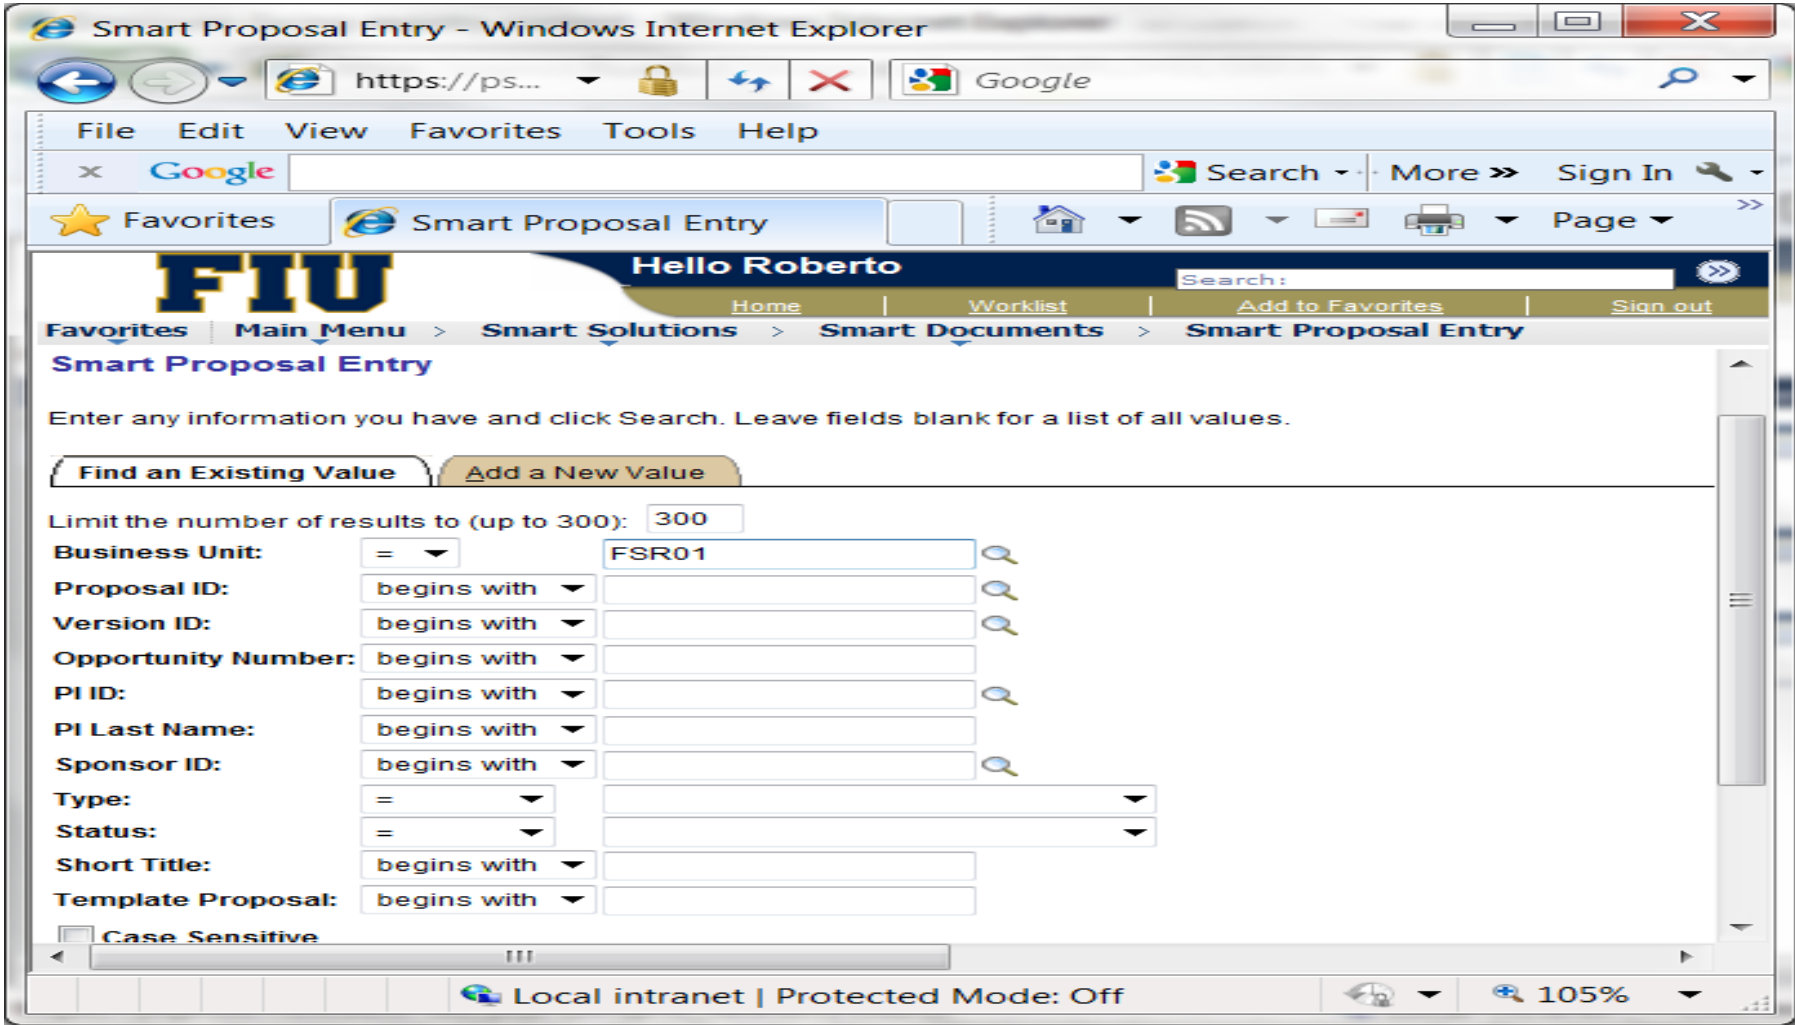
Smart Proposal Entry - Windows Internet Explorer

https://ps...

Google

File Edit View Favorites Tools Help

Google

Search More » Sign In

Favorites Smart Proposal Entry

Page

FIU

Hello Roberto

Search:

Home | Worklist | Add to Favorites | Sign out

Favorites Main Menu > Smart Solutions > Smart Documents > Smart Proposal Entry

Smart Proposal Entry

Enter any information you have and click Search. Leave fields blank for a list of all values.

Find an Existing Value Add a New Value

Limit the number of results to (up to 300): 300

| | | |
|---|---|---|
| Business Unit: | = | FSR01 |
| Proposal ID: | begins with | |
| Version ID: | begins with | |
| Opportunity Number: | begins with | |
| PI ID: | begins with | |
| PI Last Name: | begins with | |
| Sponsor ID: | begins with | |
| Type: | = | |
| Status: | = | |
| Short Title: | begins with | |
| Template Proposal: | begins with | |

Case Sensitive

Local intranet | Protected Mode: Off

105%